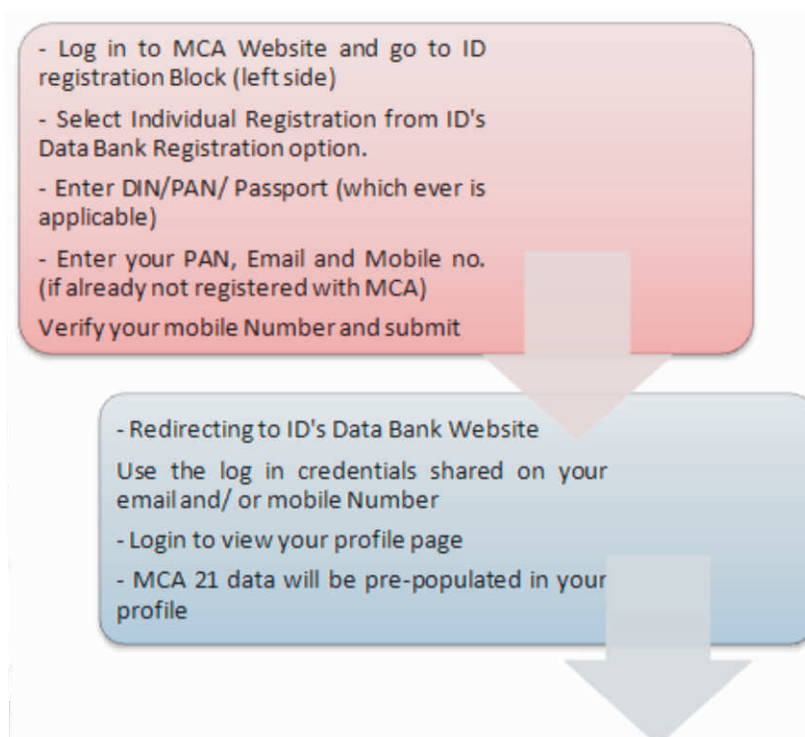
- Log in to MCA Website and go to ID registration Block (left side)

- Select Individual Registration from ID's Data Bank Registration option.

- Enter DIN/PAN/ Passport (which ever is applicable)

- Enter your PAN, Email and Mobile no. (if already not registered with MCA)

Verify your mobile Number and submit

- Redirecting to ID's Data Bank Website

Use the log in credentials shared on your email and/ or mobile Number

- Login to view your profile page

- MCA 21 data will be pre-populated in your profile